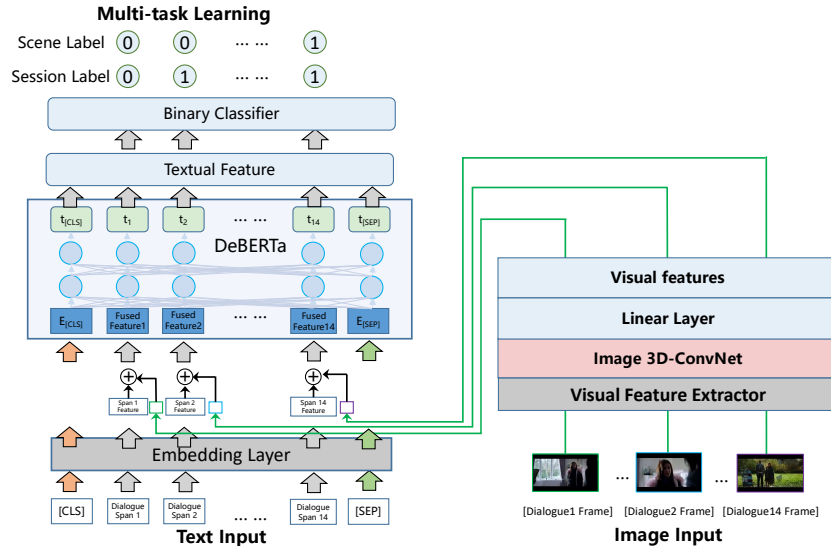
Multi-task Learning

Scene Label 0 0 ... ... 1

Session Label 0 1 ... ... 1

Binary Classifier

Textual Feature

$t_{[CLS]}$ $t_1$ $t_2$ ... ... $t_{14}$ $t_{[SEP]}$

DeBERTa

$E_{[CLS]}$ Fused Feature1 Fused Feature2 ... ... Fused Feature14 $E_{[SEP]}$

Span 1 Feature Span 2 Feature Span 14 Feature

Embedding Layer

[CLS] Dialogue Span 1 Dialogue Span 2 ... ... Dialogue Span 14 [SEP]

Text Input

Visual features

Linear Layer

Image 3D-ConvNet

Visual Feature Extractor

... ...

[Dialogue1 Frame] [Dialogue2 Frame] [Dialogue14 Frame]

Image Input